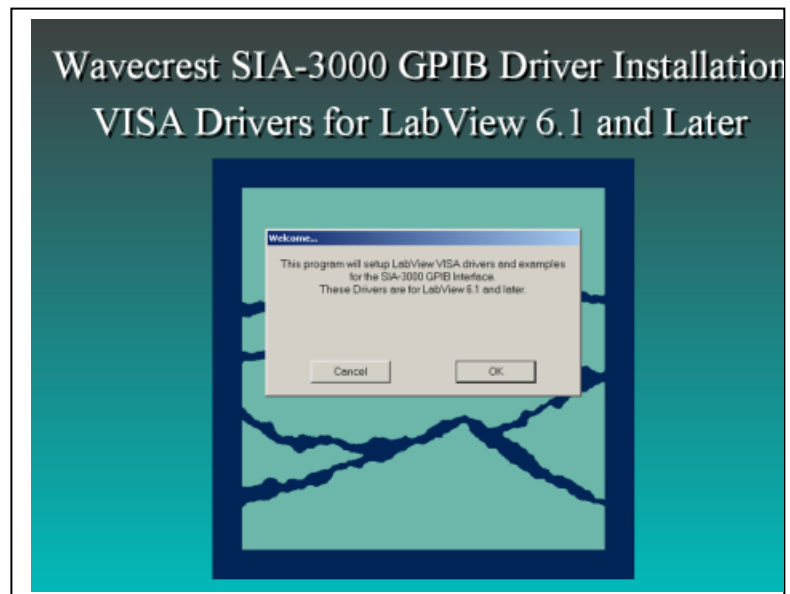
Wavecrest SIA-3000 GPIB Driver Installation
VISA Drivers for LabView 6.1 and Later

Welcome...

This program will setup LabView VISA drivers and examples for the SIA-3000 GPIB Interface.
These Drivers are for LabView 6.1 and later.

Cancel

OK